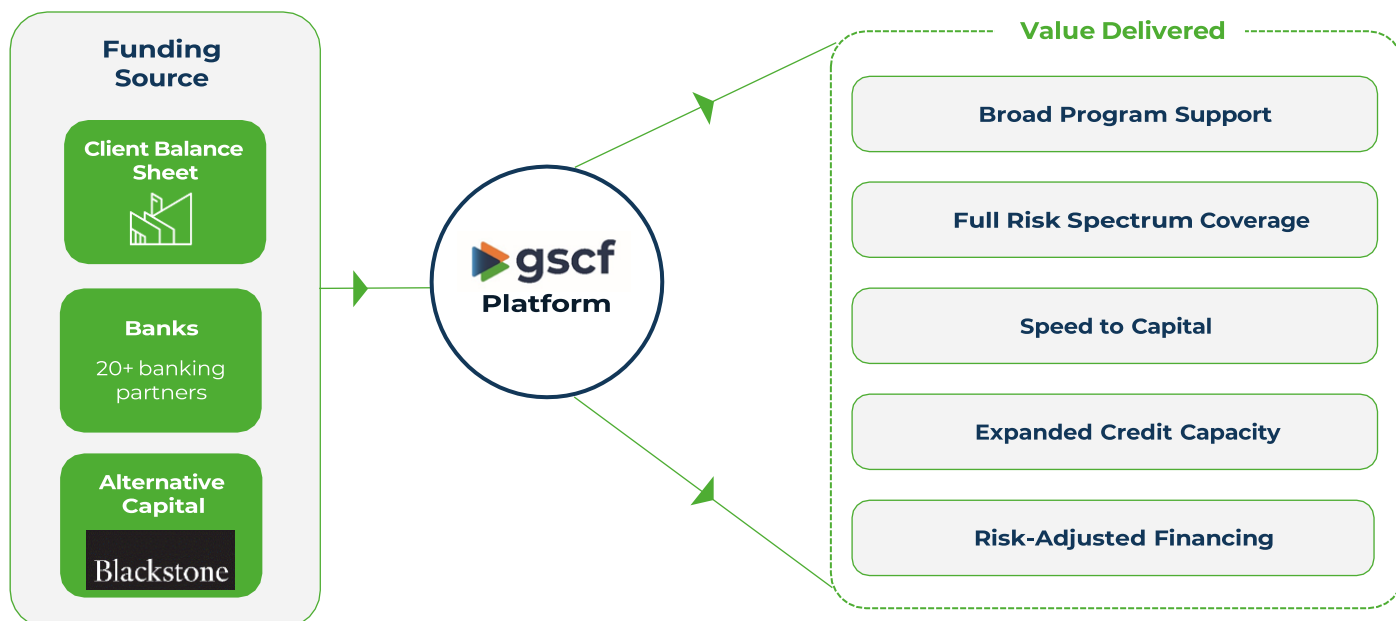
Funding Source

Client Balance Sheet

Banks

20+ banking partners

Alternative Capital

Blackstone

gscf

Platform

Value Delivered

Broad Program Support

Full Risk Spectrum Coverage

Speed to Capital

Expanded Credit Capacity

Risk-Adjusted Financing